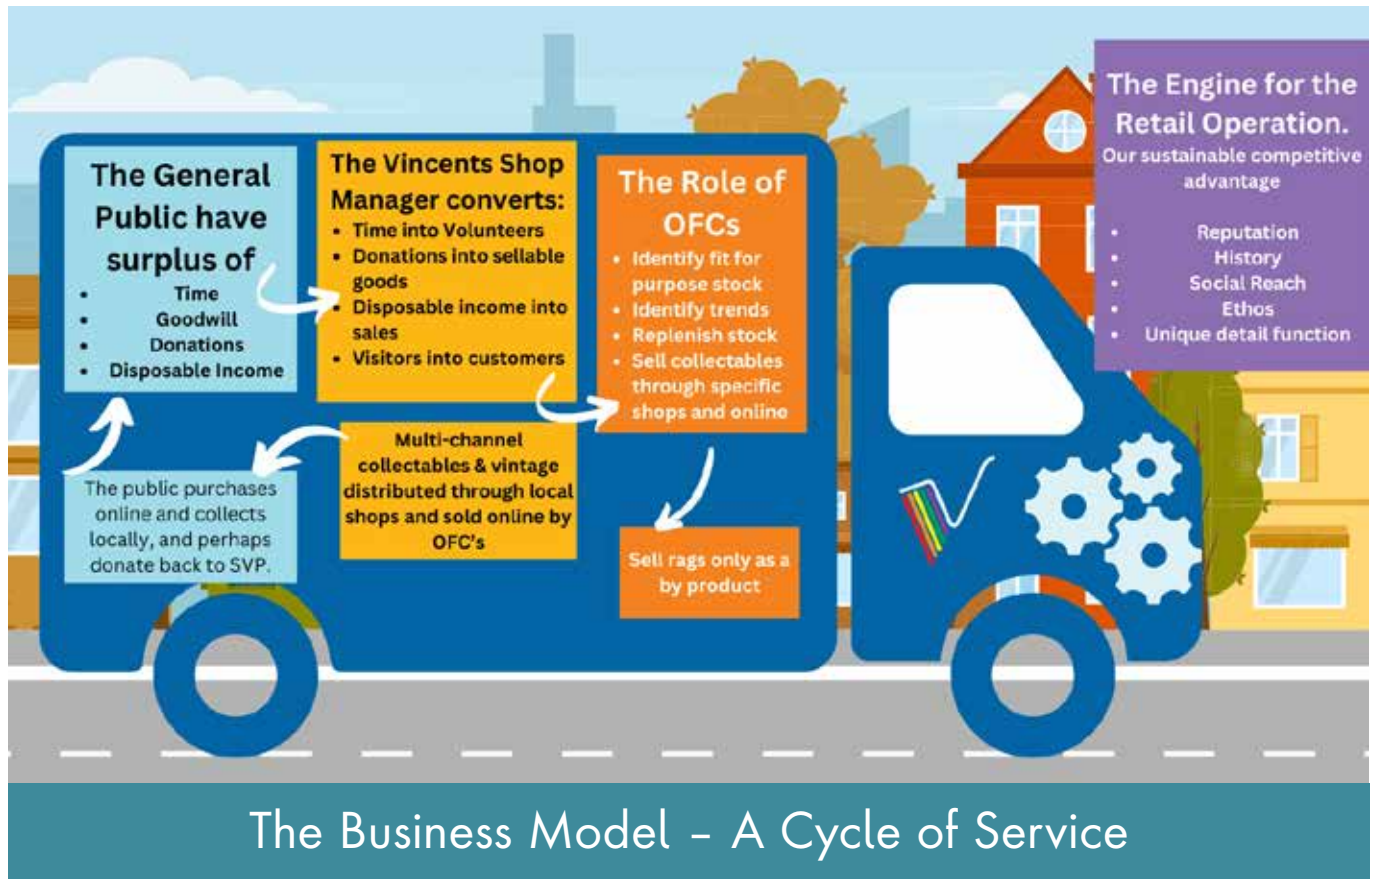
The General Public have surplus of

- Time
- Goodwill
- Donations
- Disposable Income

The Vincents Shop Manager converts:

- Time into Volunteers
- Donations into sellable goods
- Disposable income into sales
- Visitors into customers

The Role of OFCs

- Identify fit for purpose stock
- Identify trends
- Replenish stock
- Sell collectables through specific shops and online

The Engine for the Retail Operation.

Our sustainable competitive advantage

- Reputation
- History
- Social Reach
- Ethos
- Unique detail function

Multi-channel collectables & vintage distributed through local shops and sold online by OFC's

The public purchases online and collects locally, and perhaps donate back to SVP.

Sell rags only as a by product

The Business Model – A Cycle of Service